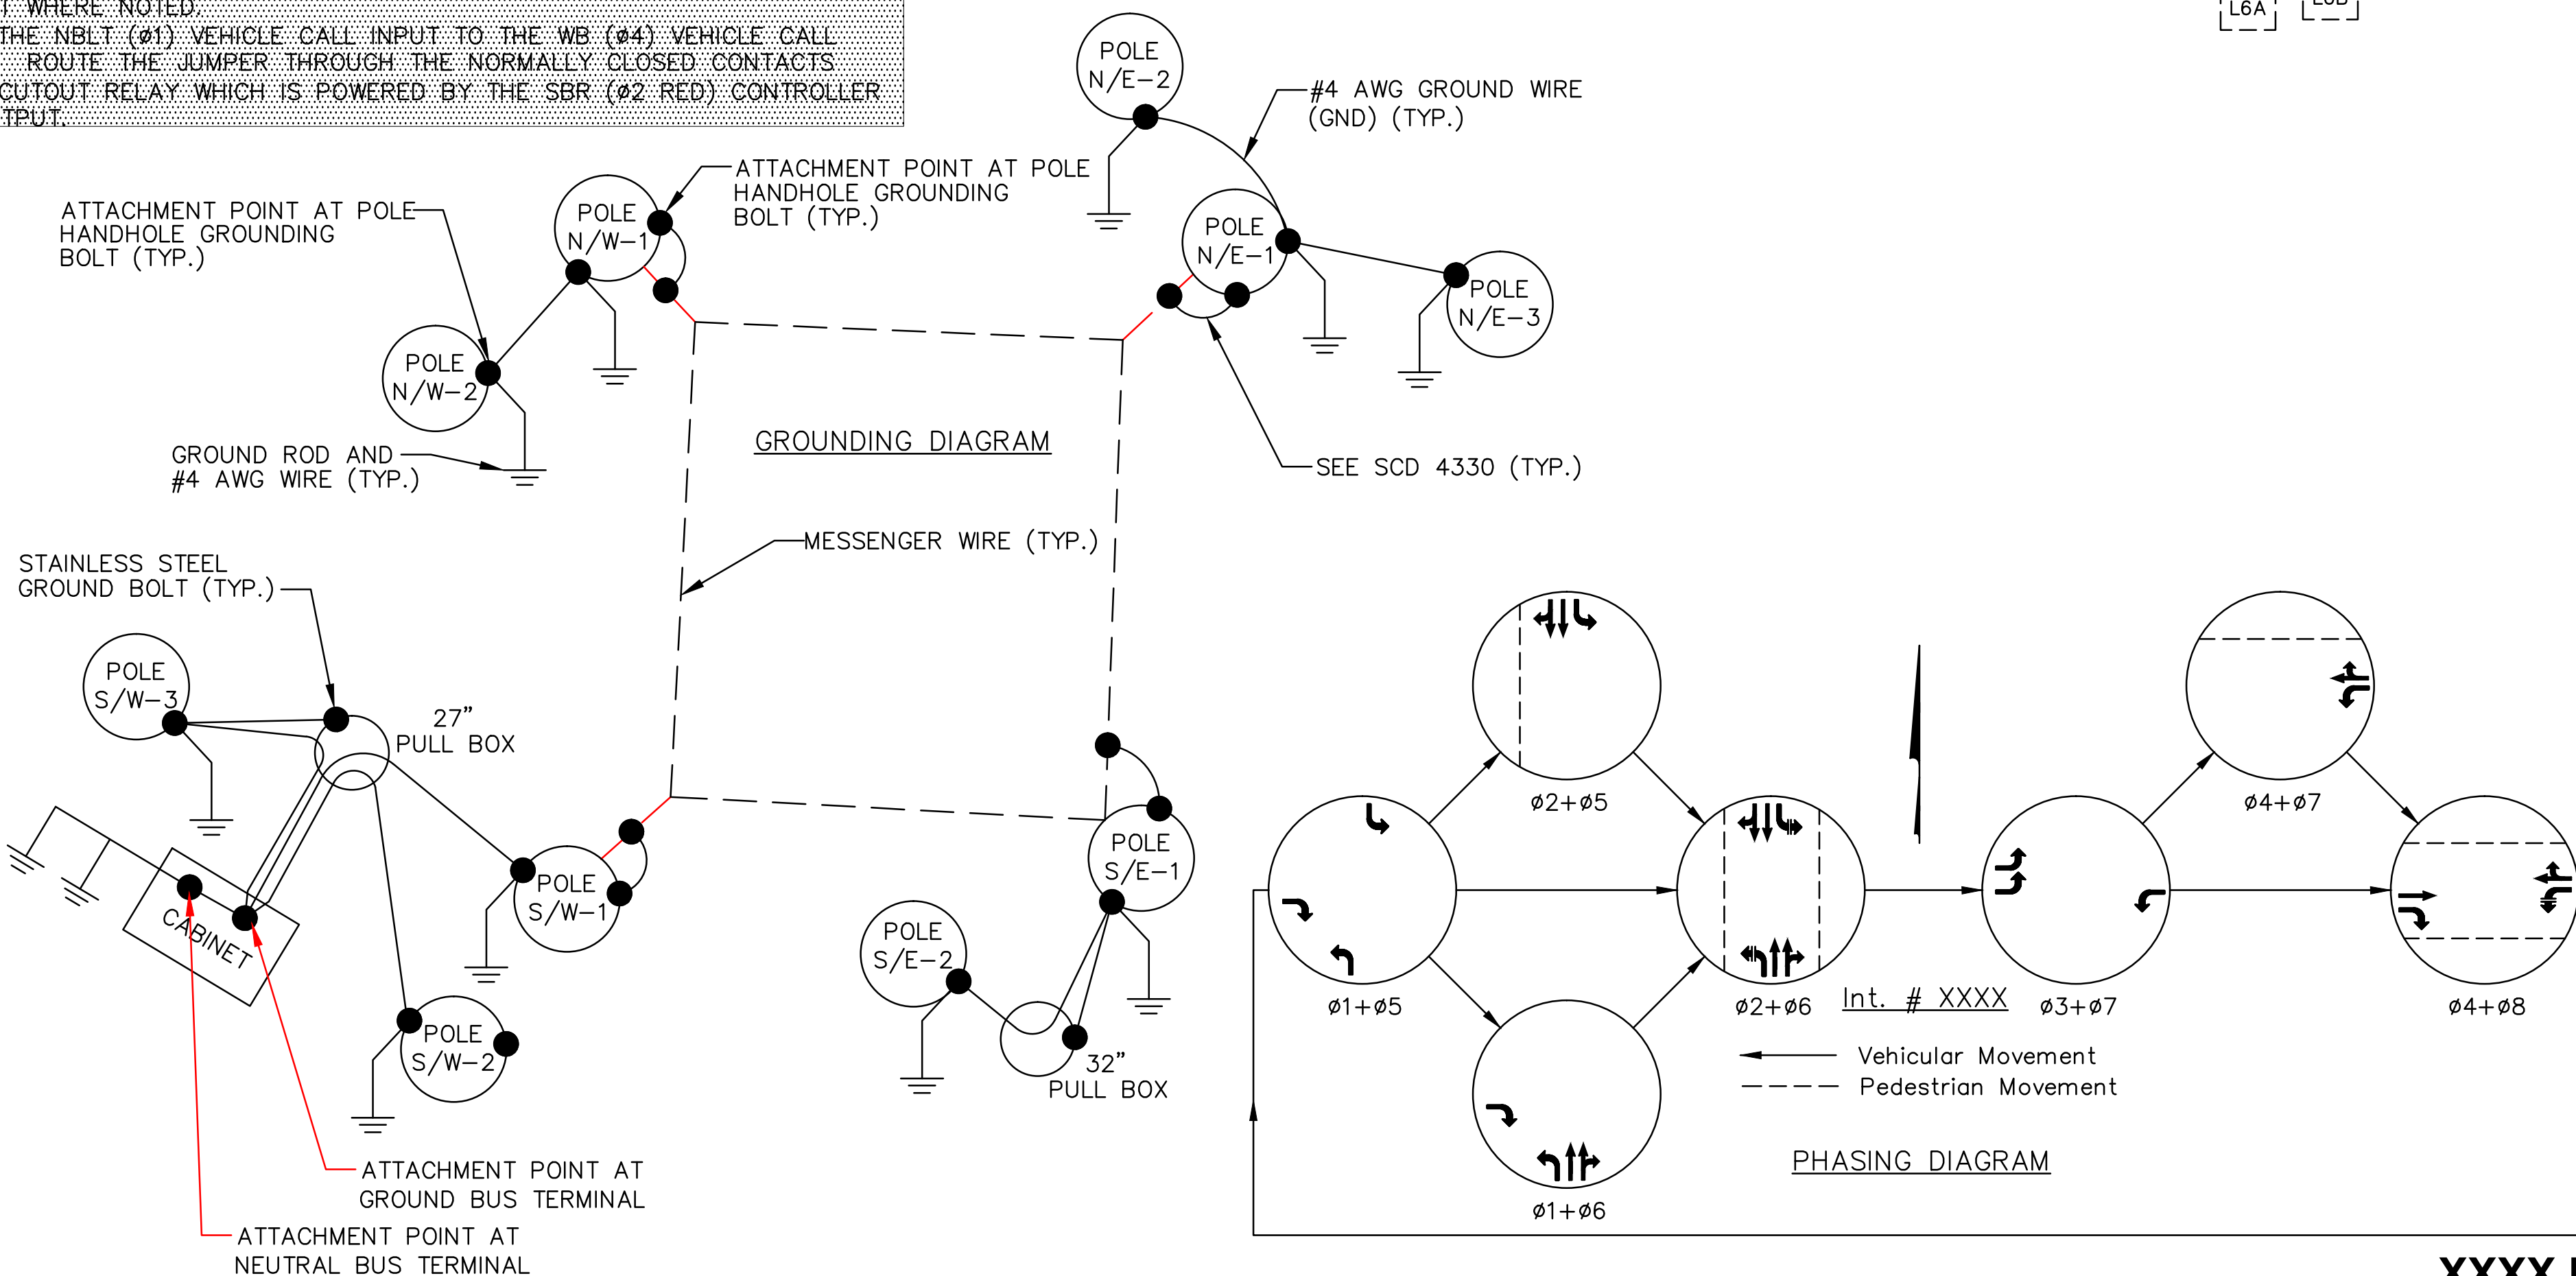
T WHERE NOTED.
THE NBLT (ø1) VEHICLE CALL INPUT TO THE WB (ø4) VEHICLE CALL ROUTE THE JUMPER THROUGH THE NORMALLY CLOSED CONTACTS CUTOUT RELAY WHICH IS POWERED BY THE SBR (ø2 RED) CONTROLLER TPUT.

L6A L6B

POLE N/E-2

#4 AWG GROUND WIRE (GND) (TYP.)

ATTACHMENT POINT AT POLE HANDHOLE GROUNDING BOLT (TYP.)

ATTACHMENT POINT AT POLE HANDHOLE GROUNDING BOLT (TYP.)

POLE N/W-1

POLE N/E-1

POLE N/E-3

POLE N/W-2

GROUNDING DIAGRAM

GROUND ROD AND #4 AWG WIRE (TYP.)

SEE SCD 4330 (TYP.)

MESSENGER WIRE (TYP.)

STAINLESS STEEL GROUND BOLT (TYP.)

POLE S/W-3

27" PULL BOX

CABINET

POLE S/W-1

POLE S/E-1

POLE S/E-2

POLE S/W-2

32" PULL BOX

ATTACHMENT POINT AT GROUND BUS TERMINAL

ATTACHMENT POINT AT NEUTRAL BUS TERMINAL

ø2+ø5

ø4+ø7

ø1+ø5

ø2+ø6

Int. # XXXX

ø3+ø7

ø4+ø8

Vehicular Movement
Pedestrian Movement

ø1+ø6

PHASING DIAGRAM

XXXX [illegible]